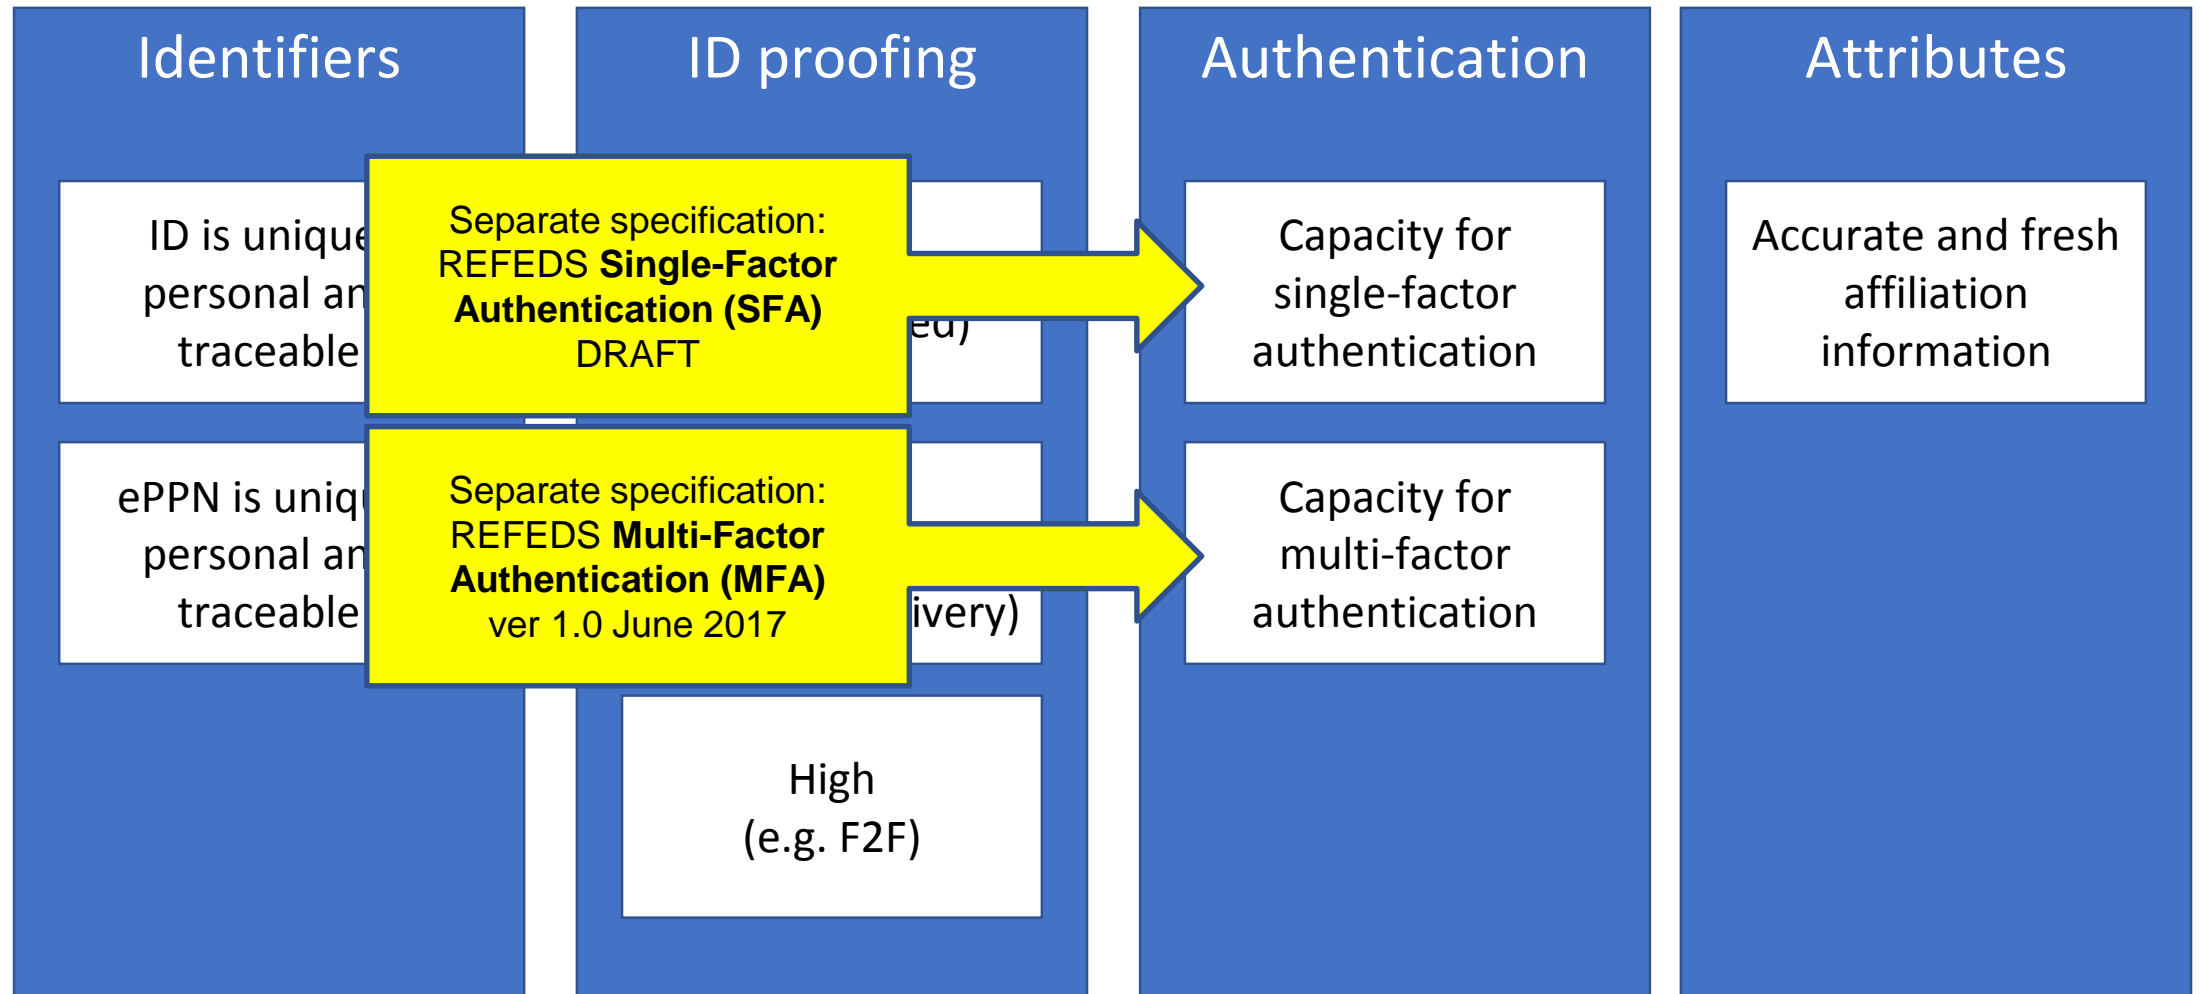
Identifiers

ID is unique personal an traceable

ePPN is uniq personal an traceable

ID proofing

ed)

ivery)

High (e.g. F2F)

Separate specification: REFEDS **Single-Factor Authentication (SFA)** DRAFT

Separate specification: REFEDS **Multi-Factor Authentication (MFA)** ver 1.0 June 2017

Authentication

Capacity for single-factor authentication

Capacity for multi-factor authentication

Attributes

Accurate and fresh affiliation information